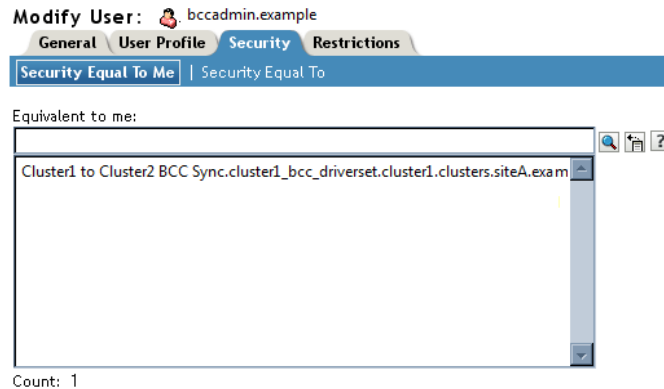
Modify User: bccadmin.example

General | User Profile | Security | Restrictions

Security Equal To Me | Security Equal To

Equivalent to me:

Cluster1 to Cluster2 BCC Sync.cluster1_bcc_driverset.cluster1.clusters.siteA.exam

Count: 1